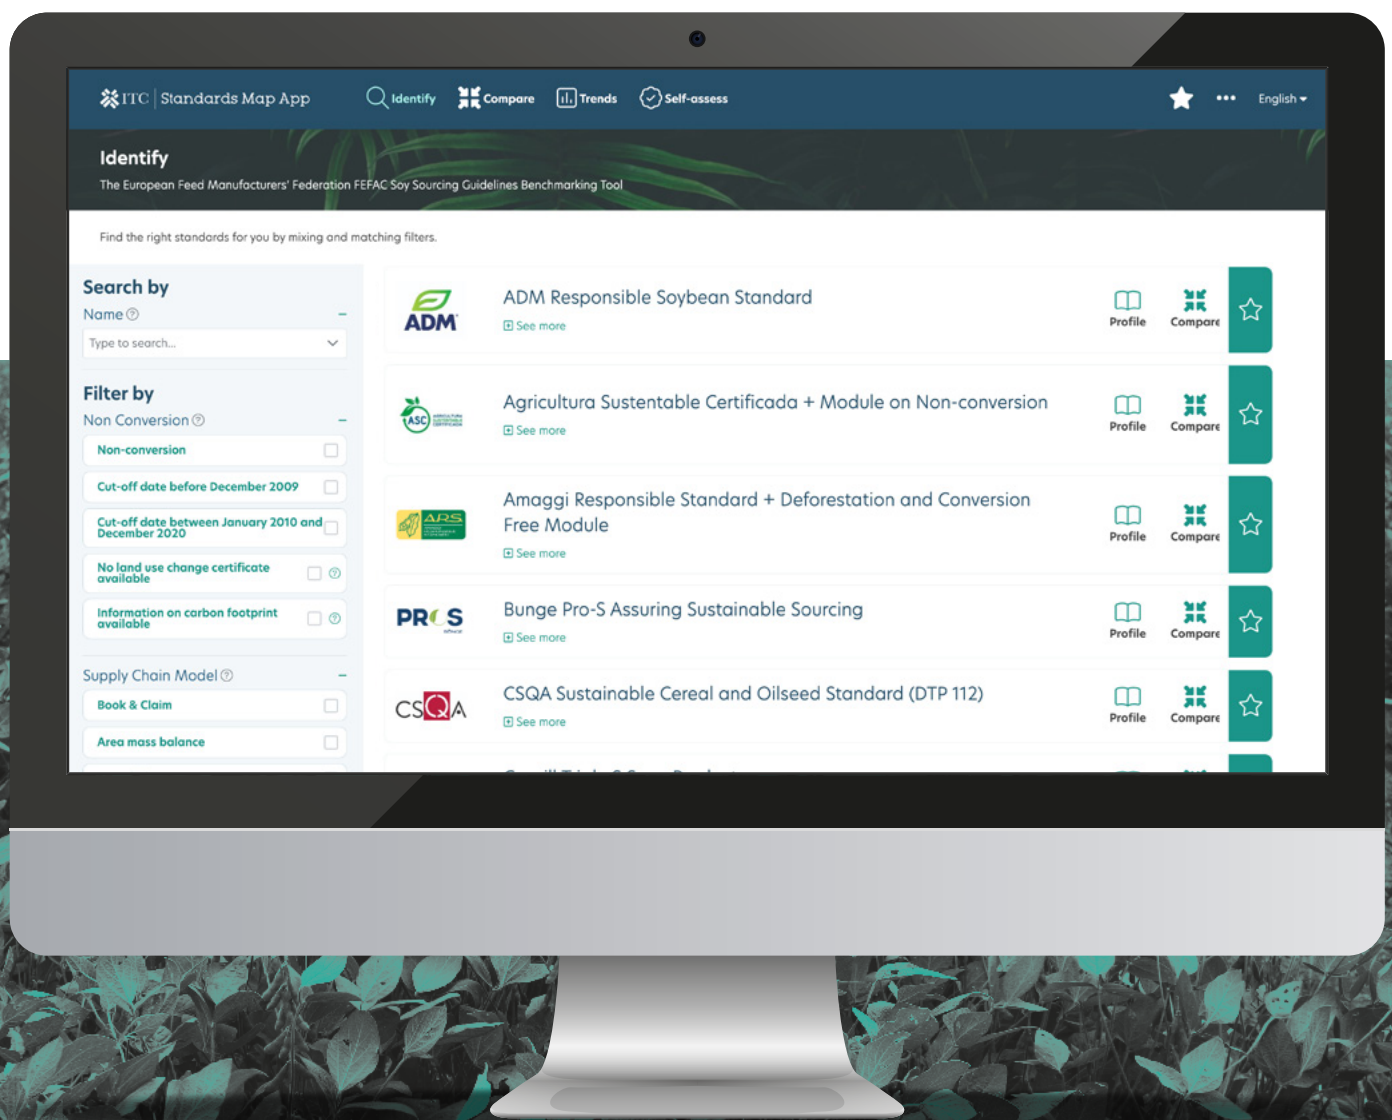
ITC | Standards Map App
Identify
Compare
Trends
Self-assess
English

Identify
The European Feed Manufacturers' Federation FEFAC Soy Sourcing Guidelines Benchmarking Tool

Find the right standards for you by mixing and matching filters.

Search by
Name
Type to search...

Filter by
Non Conversion
Non-conversion
Cut-off date before December 2009
Cut-off date between January 2010 and December 2020
No land use change certificate available
Information on carbon footprint available

Supply Chain Model
Book & Claim
Area mass balance

ADM
ADM Responsible Soybean Standard
See more
Profile
Compare

ASC
Agricultura Sustentable Certificada + Module on Non-conversion
See more
Profile
Compare

ARS
Amaggi Responsible Standard + Deforestation and Conversion Free Module
See more
Profile
Compare

PROS
Bunge Pro-S Assuring Sustainable Sourcing
See more
Profile
Compare

CSQA
CSQA Sustainable Cereal and Oilseed Standard (DTP 112)
See more
Profile
Compare

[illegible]